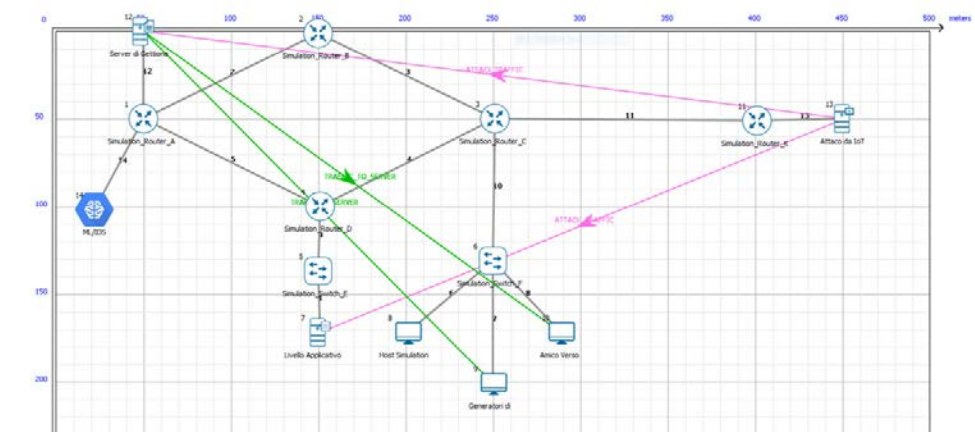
0 50 100 150 200 250 300 350 400 450 500 meters

50

100

150

200

12
Server di Gestione

2
Simulation_Router_B

ATTACK_TRAFFIC

12

2

3

1
Simulation_Router_A

2
Simulation_Router_C

11

11
Simulation_Router_K

13

13
Attacco da IoT

14

5

4

TRAFFIC_TO_SERVER

10

14
ML/IDS

TRAFFIC_TO_SERVER

Simulation_Router_D

ATTACK_TRAFFIC

6
Simulation_Switch_F

3

5
Simulation_Switch_E

5

8

7

7
Livello Applicativo

8
Host Simulation

10
Amico Verso

9
Generatori di